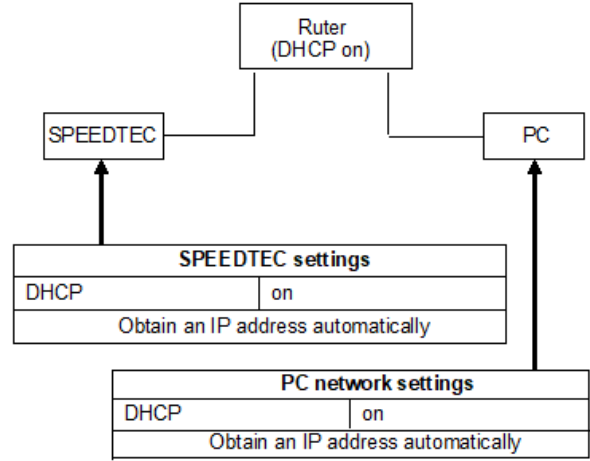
Ruter
(DHCP on)

SPEEDTEC

PC

| SPEEDTEC settings | |
|---|---|
| DHCP | on |
| Obtain an IP address automatically | |

| PC network settings | |
|---|---|
| DHCP | on |
| Obtain an IP address automatically | |